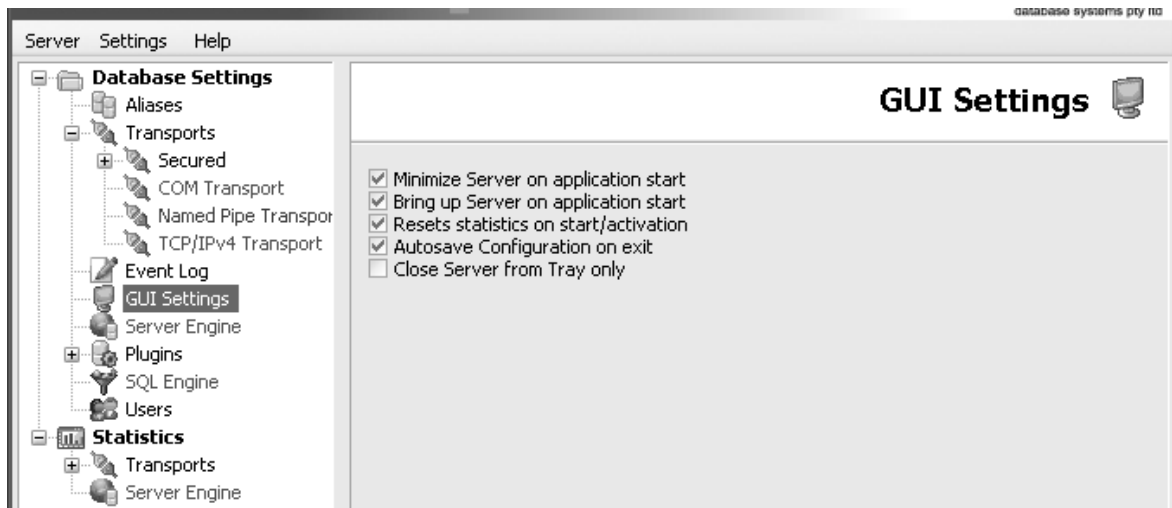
database systems pty ltd

Server Settings Help

Database Settings
Aliases
Transports
Secured
COM Transport
Named Pipe Transpor
TCP/IPv4 Transport
Event Log
GUI Settings
Server Engine
Plugins
SQL Engine
Users
Statistics
Transports
Server Engine

GUI Settings

☑ Minimize Server on application start
☑ Bring up Server on application start
☑ Resets statistics on start/activation
☑ Autosave Configuration on exit
☐ Close Server from Tray only